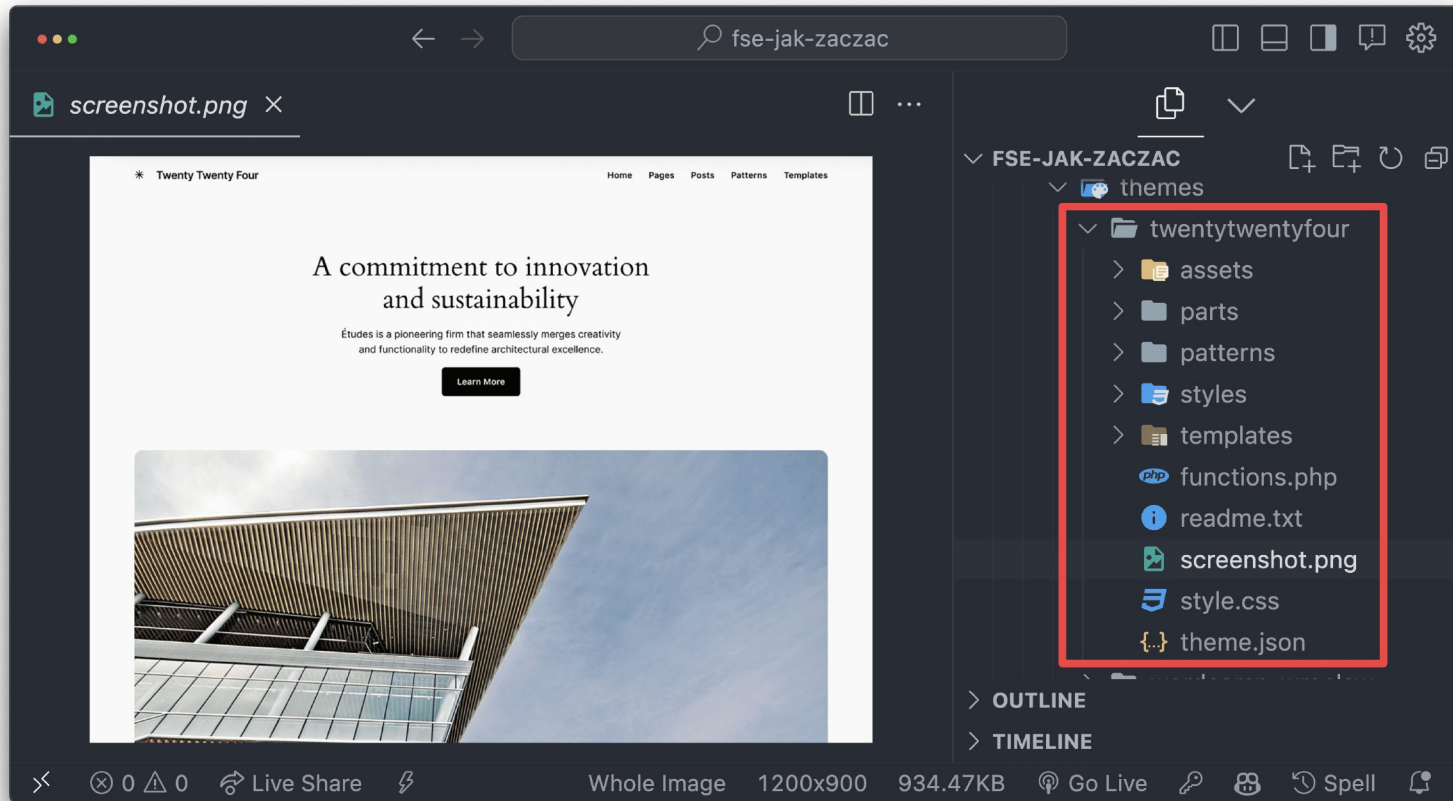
fse-jak-zaczac

screenshot.png ×

Twenty Twenty Four

Home Pages Posts Patterns Templates

A commitment to innovation and sustainability

Études is a pioneering firm that seamlessly merges creativity and functionality to redefine architectural excellence.

Learn More

FSE-JAK-ZACZAC
themes
twentytwentyfour
assets
parts
patterns
styles
templates
functions.php
readme.txt
screenshot.png
style.css
theme.json

OUTLINE
TIMELINE

⊗ 0 ⚠ 0 Live Share Whole Image 1200x900 934.47KB Go Live Spell